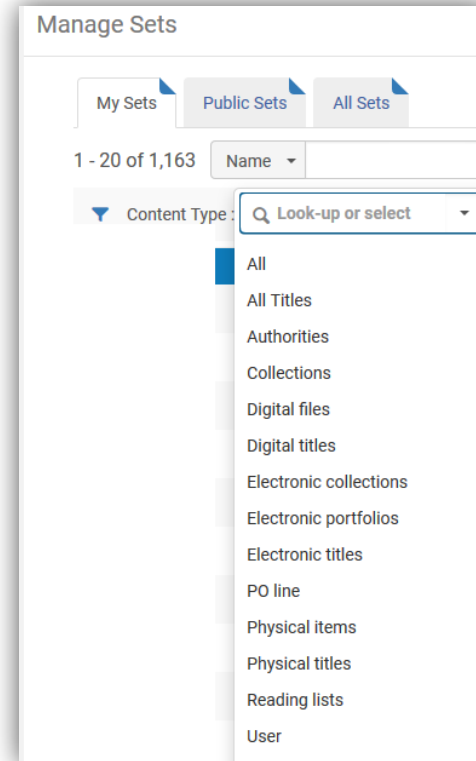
Manage Sets

My Sets

Public Sets

All Sets

1 - 20 of 1,163

Name

Content Type :

Look-up or select

All

All Titles

Authorities

Collections

Digital files

Digital titles

Electronic collections

Electronic portfolios

Electronic titles

PO line

Physical items

Physical titles

Reading lists

User